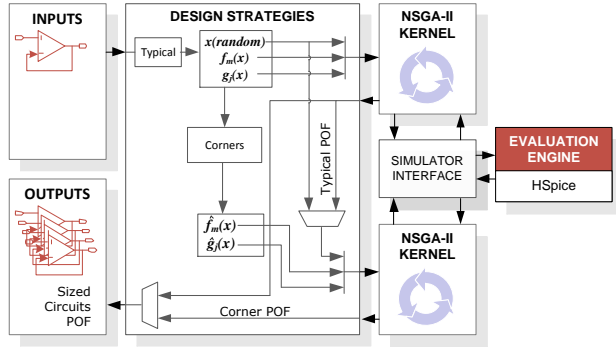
INPUTS

DESIGN STRATEGIES

Typical

$x(random)$
$f_m(x)$
$g_j(x)$

Corners

Typical POF

$\hat{f}_m(x)$
$\hat{g}_j(x)$

NSGA-II KERNEL

SIMULATOR INTERFACE

EVALUATION ENGINE

HSpice

NSGA-II KERNEL

OUTPUTS

Sized Circuits POF

Corner POF